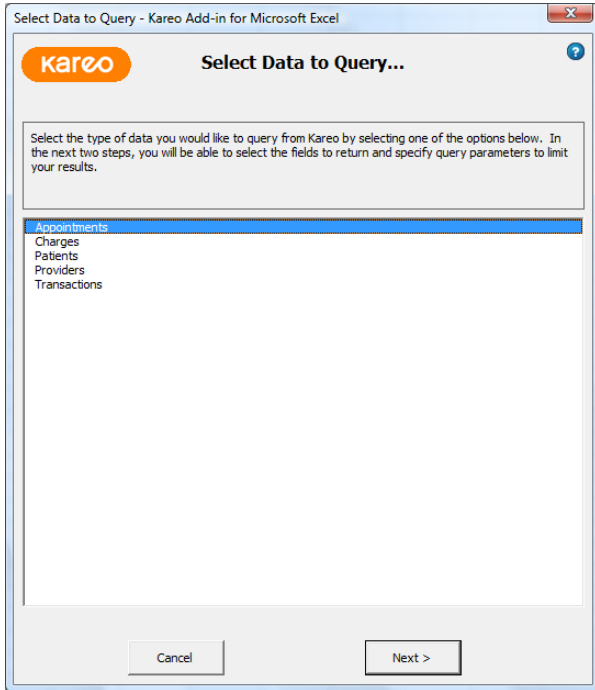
Select Data to Query - Kareo Add-in for Microsoft Excel

kareo

Select Data to Query...

?

Select the type of data you would like to query from Kareo by selecting one of the options below. In the next two steps, you will be able to select the fields to return and specify query parameters to limit your results.

Appointments
Charges
Patients
Providers
Transactions

Cancel

Next >